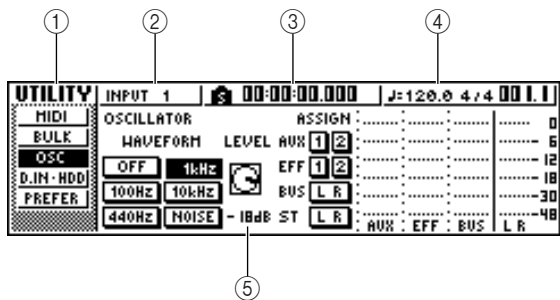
①
②
③
④
UTILITY
INPUT 1
00:00:00.000
♩=120.0 4/4 001.1
MIDI
BULK
OSC
D.IN·HDD
PREFER
OSCILLATOR
WAVEFORM
LEVEL
ASSIGN
AUX 1 2
EFF 1 2
BUS L R
ST L R
OFF
1kHz
100Hz
10kHz
440Hz
NOISE
- 18dB
0
6
12
18
30
48
AUX
EFF
BUS
L R
⑤